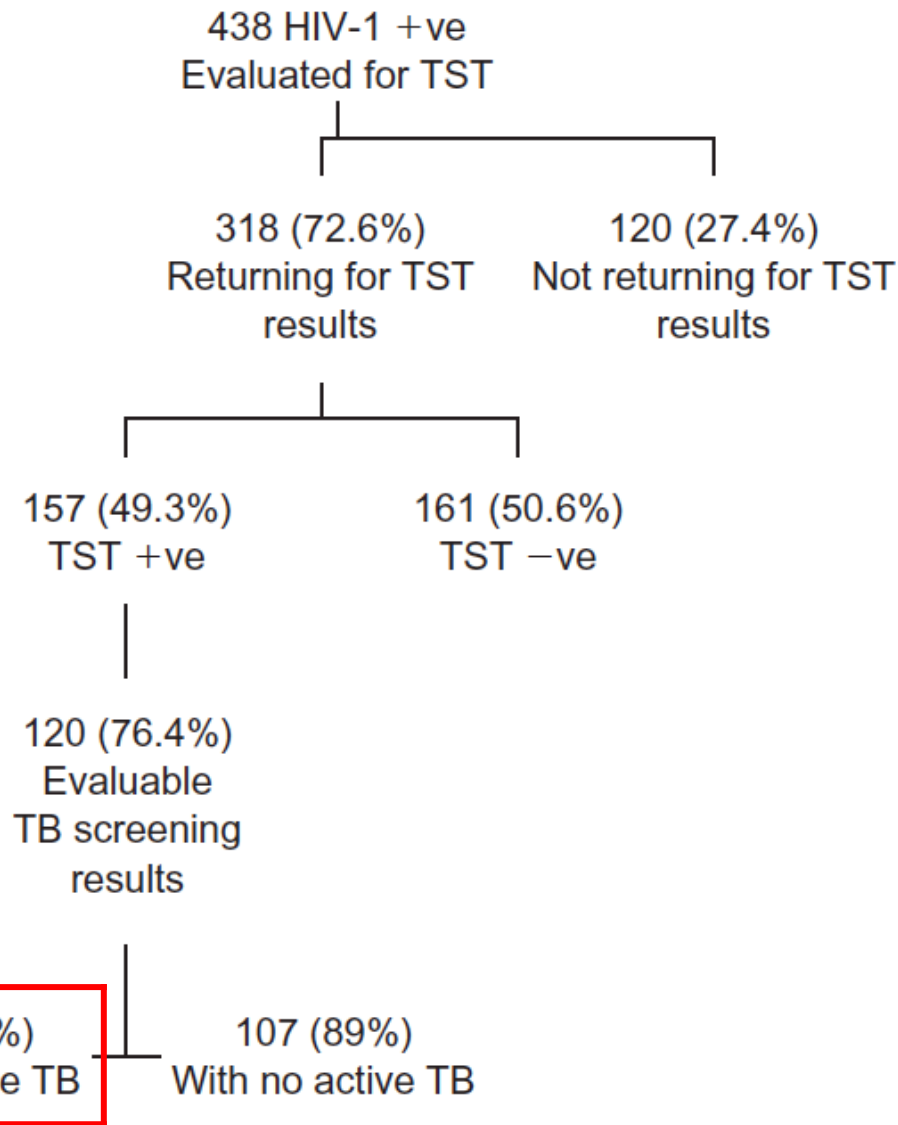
438 HIV-1 +ve
Evaluated for TST

318 (72.6%)
Returning for TST results

120 (27.4%)
Not returning for TST results

157 (49.3%)
TST +ve

161 (50.6%)
TST −ve

120 (76.4%)
Evaluable TB screening results

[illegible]%)
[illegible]e TB

107 (89%)
With no active TB